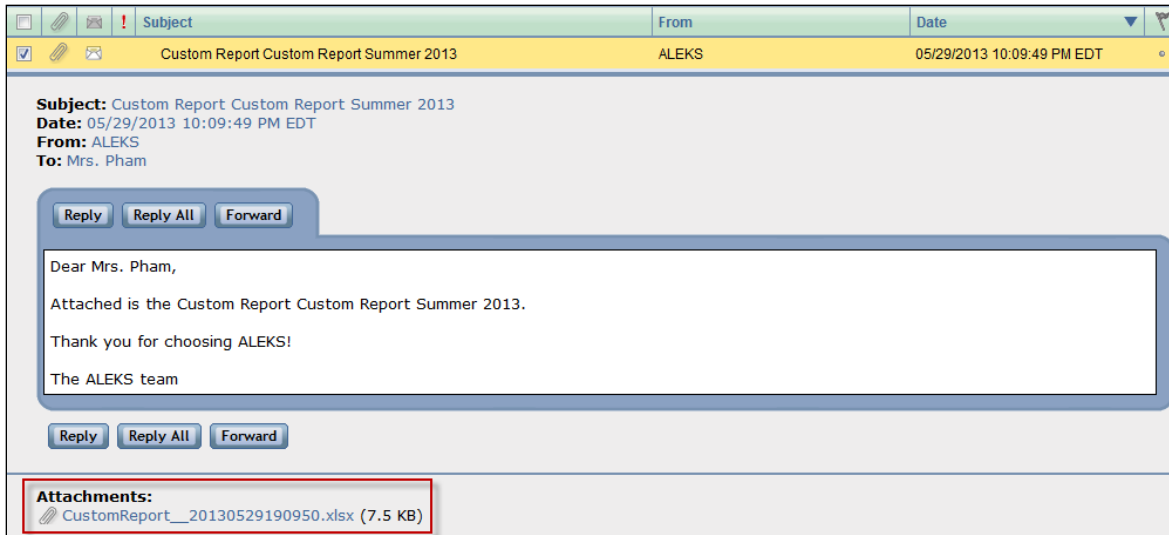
| ! | Subject | From | Date |
|---|---|---|---|
| | Custom Report Custom Report Summer 2013 | ALEKS | 05/29/2013 10:09:49 PM EDT |

Subject: Custom Report Custom Report Summer 2013
Date: 05/29/2013 10:09:49 PM EDT
From: ALEKS
To: Mrs. Pham

Reply Reply All Forward

Dear Mrs. Pham,

Attached is the Custom Report Custom Report Summer 2013.

Thank you for choosing ALEKS!

The ALEKS team

Reply Reply All Forward

Attachments:
CustomReport__20130529190950.xlsx (7.5 KB)